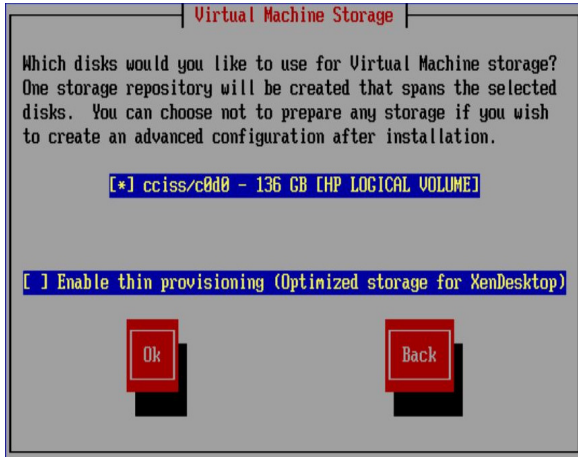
Virtual Machine Storage

Which disks would you like to use for Virtual Machine storage? One storage repository will be created that spans the selected disks. You can choose not to prepare any storage if you wish to create an advanced configuration after installation.

[*] cciss/c0d0 - 136 GB [HP LOGICAL VOLUME]

[ ] Enable thin provisioning (Optimized storage for XenDesktop)

Ok

Back